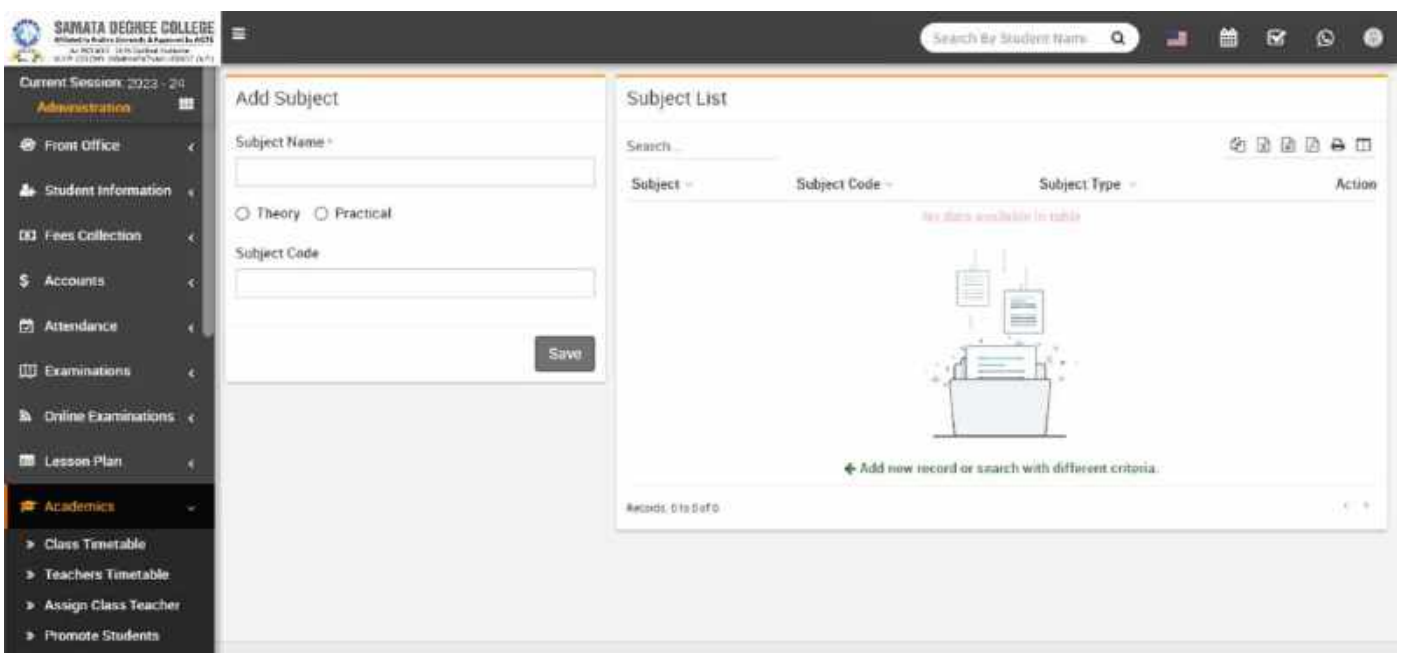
SAMATA DEGREE COLLEGE
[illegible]

Search By Student Name

Current Session: 2023 - 24
Administration

Front Office
Student Information
Fees Collection
Accounts
Attendance
Examinations
Online Examinations
Lesson Plan
Academics
Class Timetable
Teachers Timetable
Assign Class Teacher
Promote Students

Add Subject

Subject Name *

Theory Practical

Subject Code

Save

Subject List

Search...

| Subject | Subject Code | Subject Type | Action |
|---|---|---|---|
| No data available in table | | | |

Add new record or search with different criteria.

Records: 0 to 0 of 0